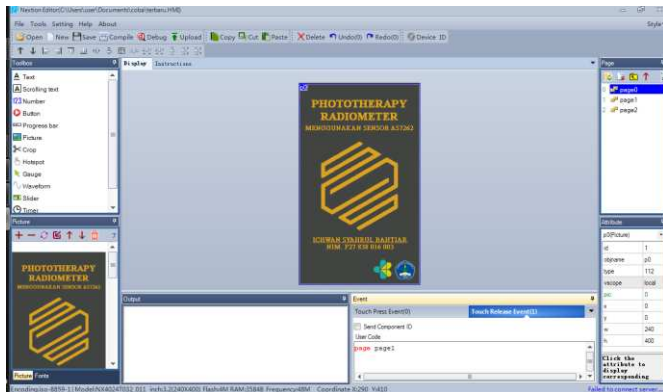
Nextion Editor(C:\Users\user\Documents\coba\terbaru.HMI)

Style

File Tools Setting Help About

Open New Save Compile Debug Upload Copy Cut Paste Delete Undo(0) Redo(0) Device ID

Toolbox

Text
Scrolling text
Number
Button
Progress bar
Picture
Crop
Hotspot
Gauge
Waveform
Slider
Timer

Picture

PHOTOTHERAPY RADIOMETER
MENGGUNAKAN SENSOR AS7262

Picture Fonts

Display Instruction

p0

PHOTOTHERAPY RADIOMETER

MENGGUNAKAN SENSOR AS7262

ICHWAN SYAHRUL RAHTIAR
NIM. P27 838 016 003

Output

Event

Touch Press Event(0)

Touch Release Event(1)

Send Component ID

User Code

page page1

Page

page0
page1
page2

Attribute

p0(Picture)

| | |
|---|---|
| id | 1 |
| objname | p0 |
| type | 112 |
| vscope | local |
| pic | 0 |
| x | 0 |
| y | 0 |
| w | 240 |
| h | 400 |

Click the attribute to display corresponding

Encoding:iso-8859-1 Model:NX4024T032_011 inch:3.2(240X400) Flash:4M RAM:3584B Frequency:48M Coordinate X:290 Y:410

Failed to connect server